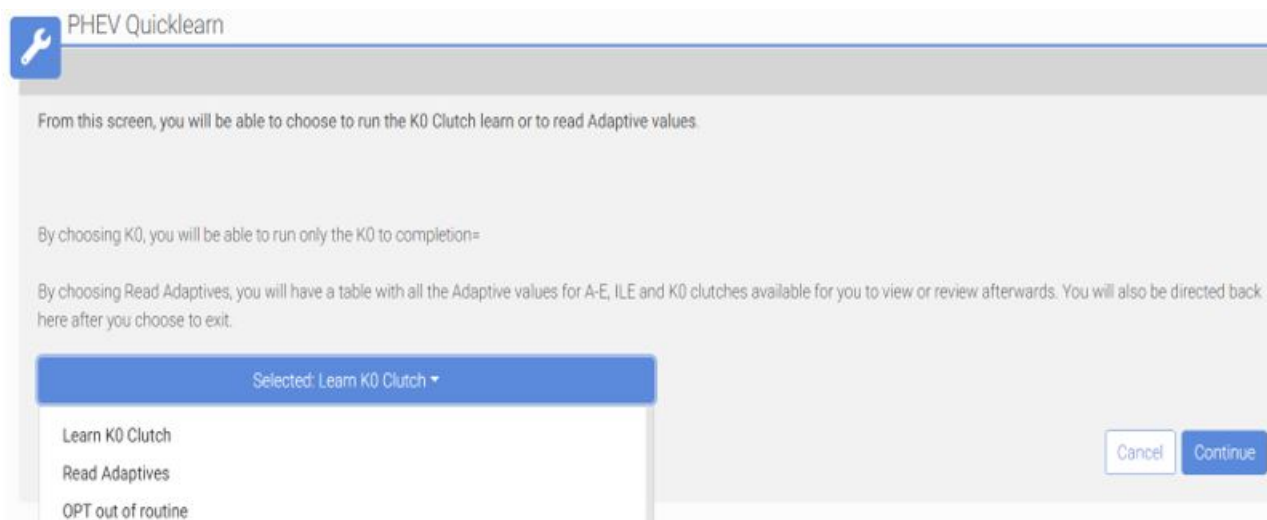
PHEV Quicklearn

From this screen, you will be able to choose to run the K0 Clutch learn or to read Adaptive values.

By choosing K0, you will be able to run only the K0 to completion=

By choosing Read Adaptives, you will have a table with all the Adaptive values for A-E, ILE and K0 clutches available for you to view or review afterwards. You will also be directed back here after you choose to exit.

Selected: Learn K0 Clutch ▾

Learn K0 Clutch
Read Adaptives
OPT out of routine

Cancel
Continue